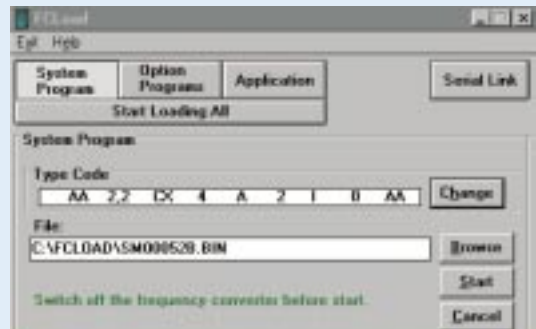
FCLoad

Exit Help

System Program

Option Programs

Application

Serial Link

Start Loading All

System Program

Type Code

AA 2,2 CX 4 A 2 I 0 AA

Change

File

C:\FCLOAD\SM00052B.BIN

Browse

Start

Switch off the frequency converter before start.

Cancel